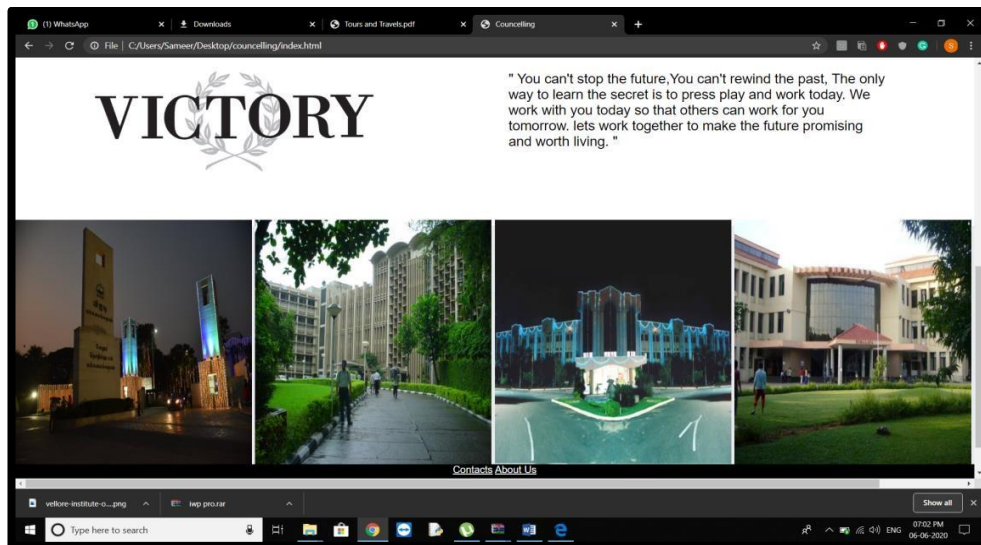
(1) WhatsApp
Downloads
Tours and Travels.pdf
Councelling
File | C:/Users/Sameer/Desktop/councelling/index.html

VICTORY

" You can't stop the future,You can't rewind the past, The only way to learn the secret is to press play and work today. We work with you today so that others can work for you tomorrow. lets work together to make the future promising and worth living. "

Contacts About Us

vellore-institute-o....png
iwp pro.rar
Show all

Type here to search
ENG
07:02 PM
06-06-2020